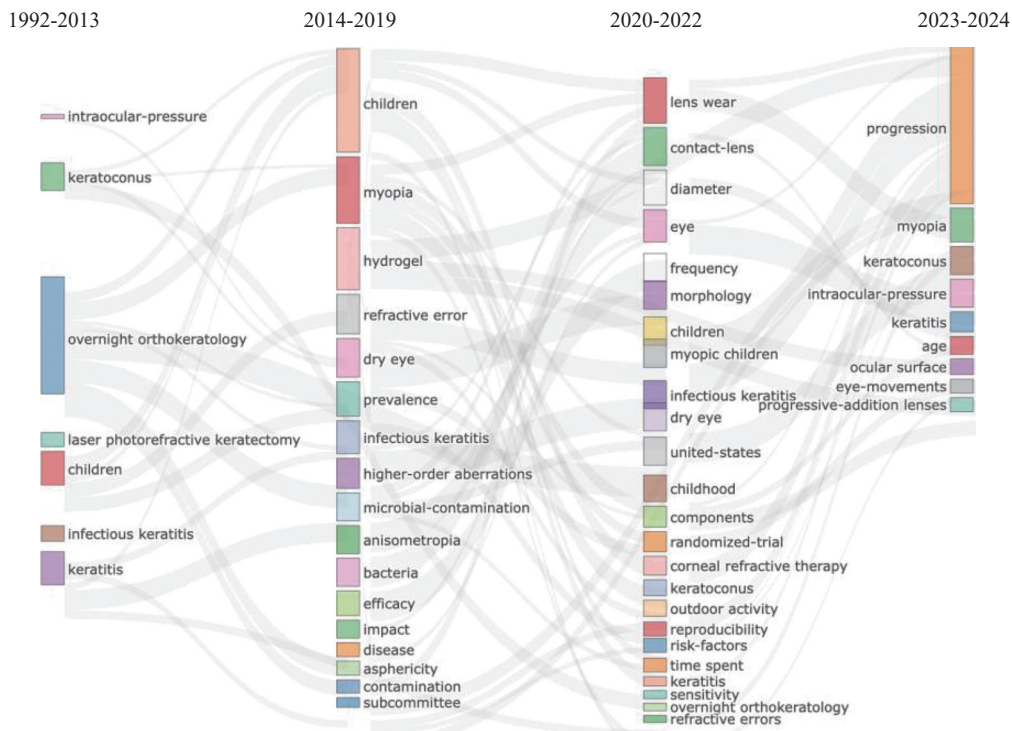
1992-2013

intraocular-pressure
keratoconus
overnight orthokeratology
laser photorefractive keratectomy
children
infectious keratitis
keratitis

2014-2019

children
myopia
hydrogel
refractive error
dry eye
prevalence
infectious keratitis
higher-order aberrations
microbial-contamination
anisometropia
bacteria
efficacy
impact
disease
asphericity
contamination
subcommittee

2020-2022

lens wear
contact-lens
diameter
eye
frequency
morphology
children
myopic children
infectious keratitis
dry eye
united-states
childhood
components
randomized-trial
corneal refractive therapy
keratoconus
outdoor activity
reproducibility
risk-factors
time spent
keratitis
sensitivity
overnight orthokeratology
refractive errors

2023-2024

progression
myopia
keratoconus
intraocular-pressure
keratitis
age
ocular surface
eye-movements
progressive-addition lenses